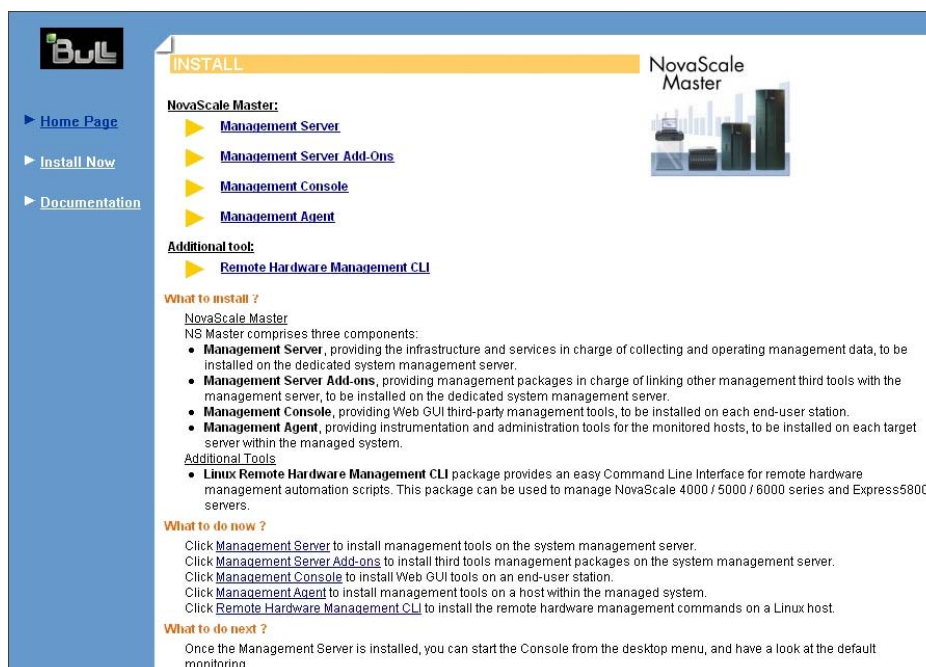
Bull

Home Page

Install Now

Documentation

INSTALL

NovaScale Master

NovaScale Master:

Management Server

Management Server Add-Ons

Management Console

Management Agent

Additional tool:

Remote Hardware Management CLI

What to install ?

NovaScale Master
NS Master comprises three components:

- **Management Server**, providing the infrastructure and services in charge of collecting and operating management data, to be installed on the dedicated system management server.
- **Management Server Add-ons**, providing management packages in charge of linking other management third tools with the management server, to be installed on the dedicated system management server.
- **Management Console**, providing Web GUI third-party management tools, to be installed on each end-user station.
- **Management Agent**, providing instrumentation and administration tools for the monitored hosts, to be installed on each target server within the managed system.

Additional Tools

- **Linux Remote Hardware Management CLI** package provides an easy Command Line Interface for remote hardware management automation scripts. This package can be used to manage NovaScale 4000 / 5000 / 6000 series and Express5800 servers.

What to do now ?

Click Management Server to install management tools on the system management server.
Click Management Server Add-ons to install third tools management packages on the system management server.
Click Management Console to install Web GUI tools on an end-user station.
Click Management Agent to install management tools on a host within the managed system.
Click Remote Hardware Management CLI to install the remote hardware management commands on a Linux host.

What to do next ?

Once the Management Server is installed, you can start the Console from the desktop menu, and have a look at the default monitoring.